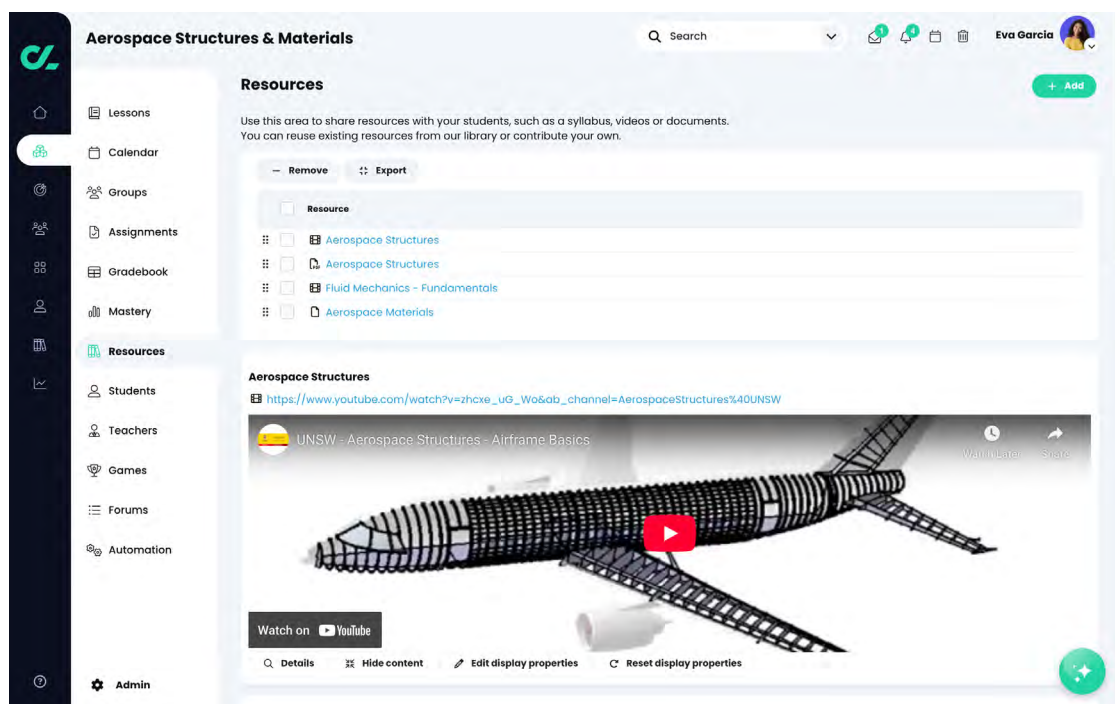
Aerospace Structures & Materials

Search

1 4

Eva Garcia

Lessons
Calendar
Groups
Assignments
Gradebook
Mastery
Resources
Students
Teachers
Games
Forums
Automation

Admin

Resources

+ Add

Use this area to share resources with your students, such as a syllabus, videos or documents.
You can reuse existing resources from our library or contribute your own.

— Remove
Export

| Resource |
|---|
| Aerospace Structures |
| Aerospace Structures |
| Fluid Mechanics - Fundamentals |
| Aerospace Materials |

Aerospace Structures

https://www.youtube.com/watch?v=zhcxe_uG_Wo&ab_channel=AerospaceStructures%40UNSW

UNSW - Aerospace Structures - Airframe Basics

Watch Later
Share

Watch on YouTube

Details
Hide content
Edit display properties
Reset display properties